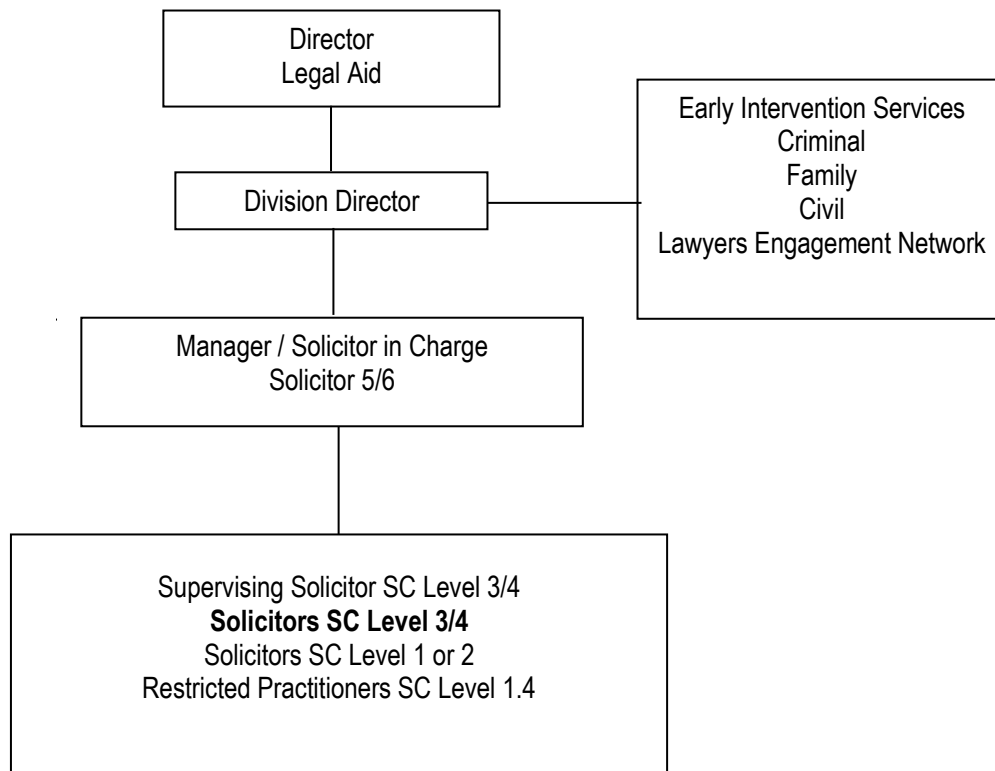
Director
Legal Aid

Early Intervention Services
Criminal
Family
Civil
Lawyers Engagement Network

Division Director

Manager / Solicitor in Charge
Solicitor 5/6

Supervising Solicitor SC Level 3/4
**Solicitors SC Level 3/4**
Solicitors SC Level 1 or 2
Restricted Practitioners SC Level 1.4